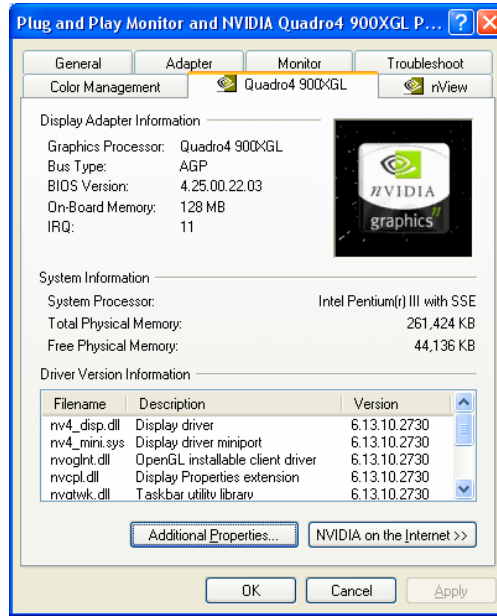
Plug and Play Monitor and NVIDIA Quadro4 900XGL P... ? X

General | Adapter | Monitor | Troubleshoot
Color Management | Quadro4 900XGL | nView

Display Adapter Information

Graphics Processor: Quadro4 900XGL
Bus Type: AGP
BIOS Version: 4.25.00.22.03
On-Board Memory: 128 MB
IRQ: 11

NVIDIA
graphics

System Information

System Processor: Intel Pentium(r) III with SSE
Total Physical Memory: 261,424 KB
Free Physical Memory: 44,136 KB

Driver Version Information

| Filename | Description | Version |
|---|---|---|
| nv4_disp.dll | Display driver | 6.13.10.2730 |
| nv4_mini.sys | Display driver miniport | 6.13.10.2730 |
| nvoglnt.dll | OpenGL installable client driver | 6.13.10.2730 |
| nvcpl.dll | Display Properties extension | 6.13.10.2730 |
| nvqtwk.dll | Taskbar utility library | 6.13.10.2730 |

Additional Properties... | NVIDIA on the Internet >>

OK | Cancel | Apply